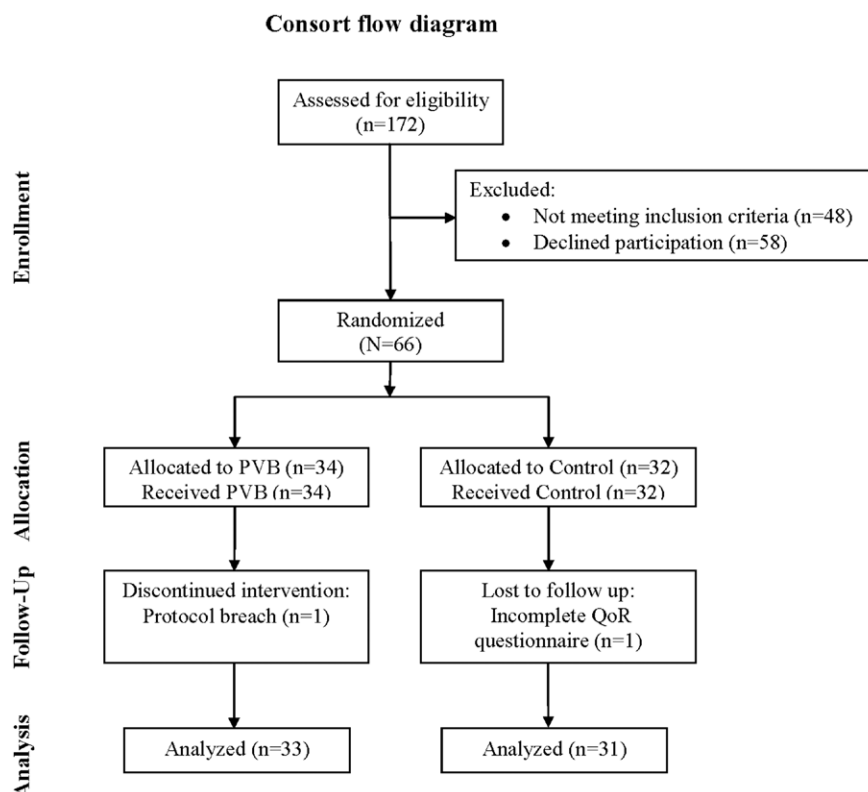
Consort flow diagram

Enrollment

Assessed for eligibility (n=172)

Excluded:
- Not meeting inclusion criteria (n=48)
- Declined participation (n=58)

Randomized (N=66)

Allocation

Allocated to PVB (n=34) Received PVB (n=34)

Allocated to Control (n=32) Received Control (n=32)

Follow-Up

Discontinued intervention: Protocol breach (n=1)

Lost to follow up: Incomplete QoR questionnaire (n=1)

Analysis

Analyzed (n=33)

Analyzed (n=31)